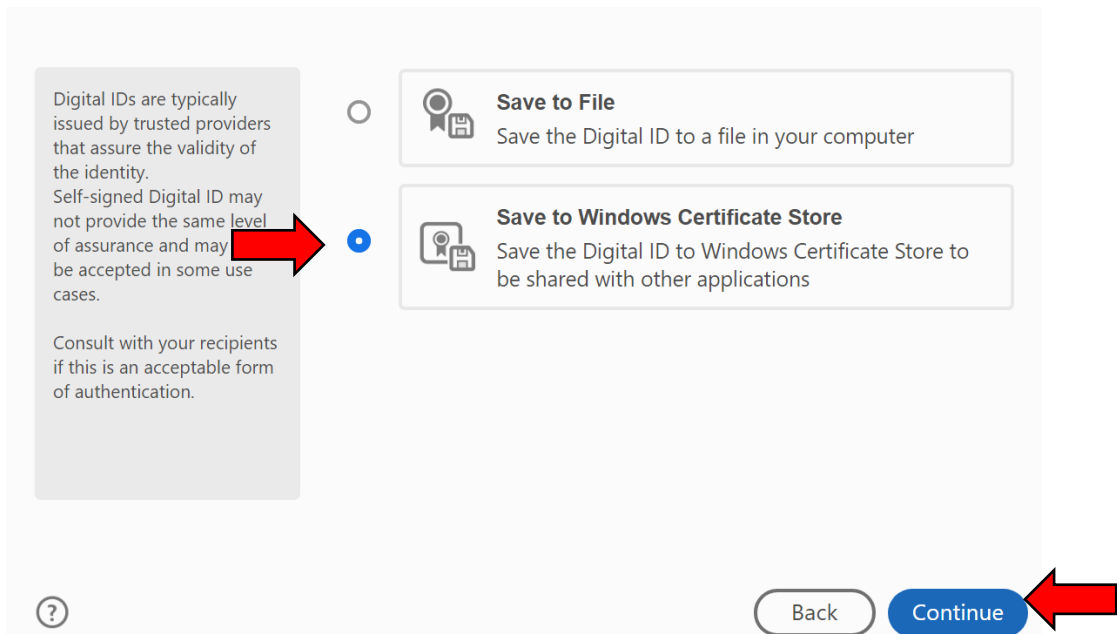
Digital IDs are typically issued by trusted providers that assure the validity of the identity.
Self-signed Digital ID may not provide the same level of assurance and may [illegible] be accepted in some use cases.

Consult with your recipients if this is an acceptable form of authentication.

Save to File
Save the Digital ID to a file in your computer

Save to Windows Certificate Store
Save the Digital ID to Windows Certificate Store to be shared with other applications

?

Back

Continue